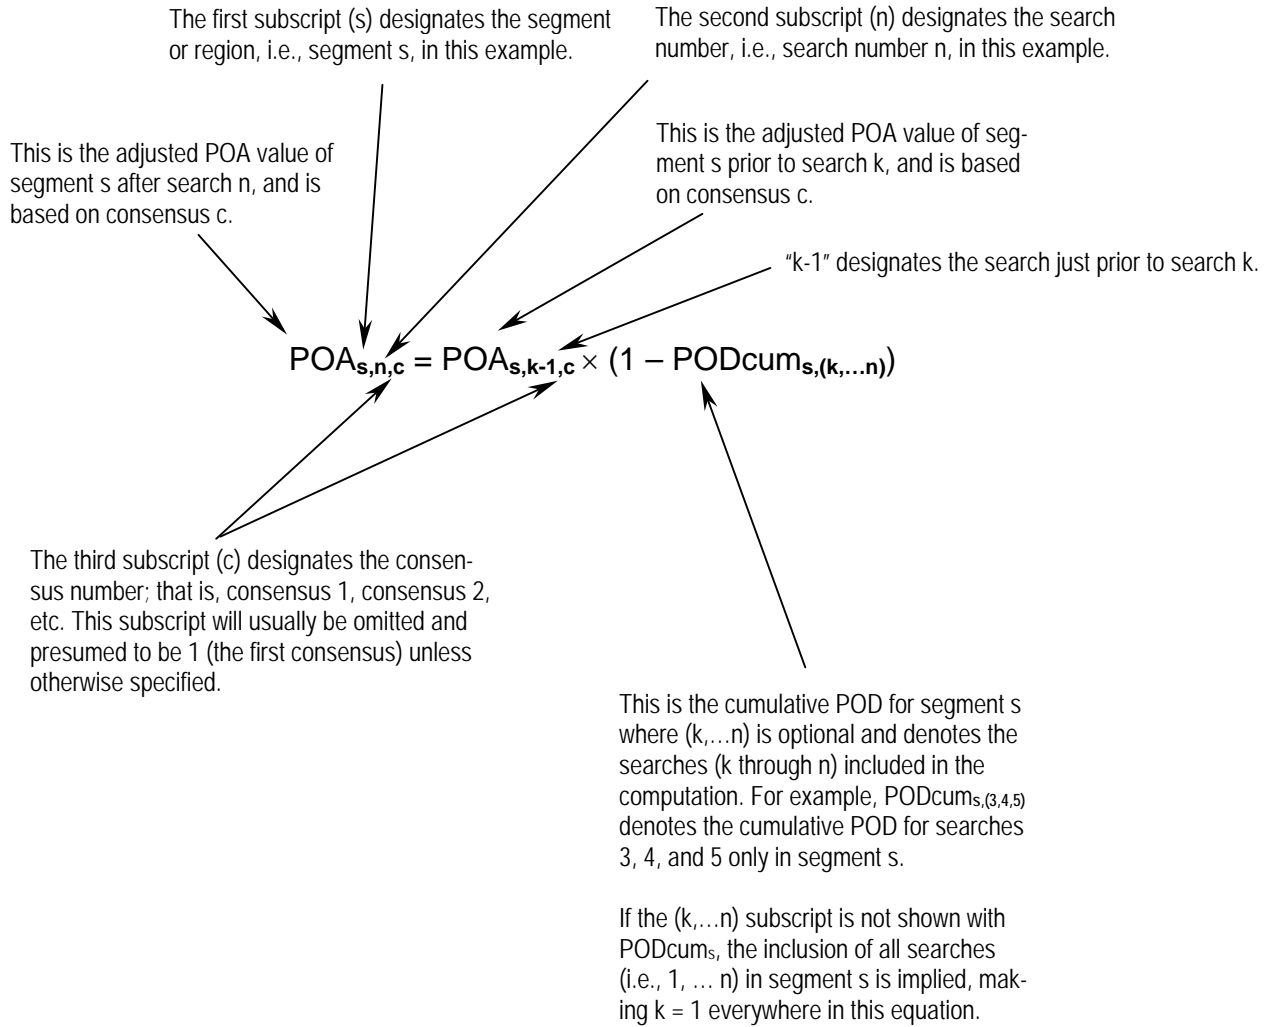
The first subscript (s) designates the segment or region, i.e., segment s, in this example.

The second subscript (n) designates the search number, i.e., search number n, in this example.

This is the adjusted POA value of segment s after search n, and is based on consensus c.

This is the adjusted POA value of segment s prior to search k, and is based on consensus c.

"k-1" designates the search just prior to search k.

$POA_{s,n,c} = POA_{s,k-1,c} \times (1 - PODcum_{s,(k,\ldots n)})$

The third subscript (c) designates the consensus number; that is, consensus 1, consensus 2, etc. This subscript will usually be omitted and presumed to be 1 (the first consensus) unless otherwise specified.

This is the cumulative POD for segment s where (k,…n) is optional and denotes the searches (k through n) included in the computation. For example, $PODcum_{s,(3,4,5)}$ denotes the cumulative POD for searches 3, 4, and 5 only in segment s.

If the (k,…n) subscript is not shown with $PODcum_{s}$, the inclusion of all searches (i.e., 1, … n) in segment s is implied, making k = 1 everywhere in this equation.